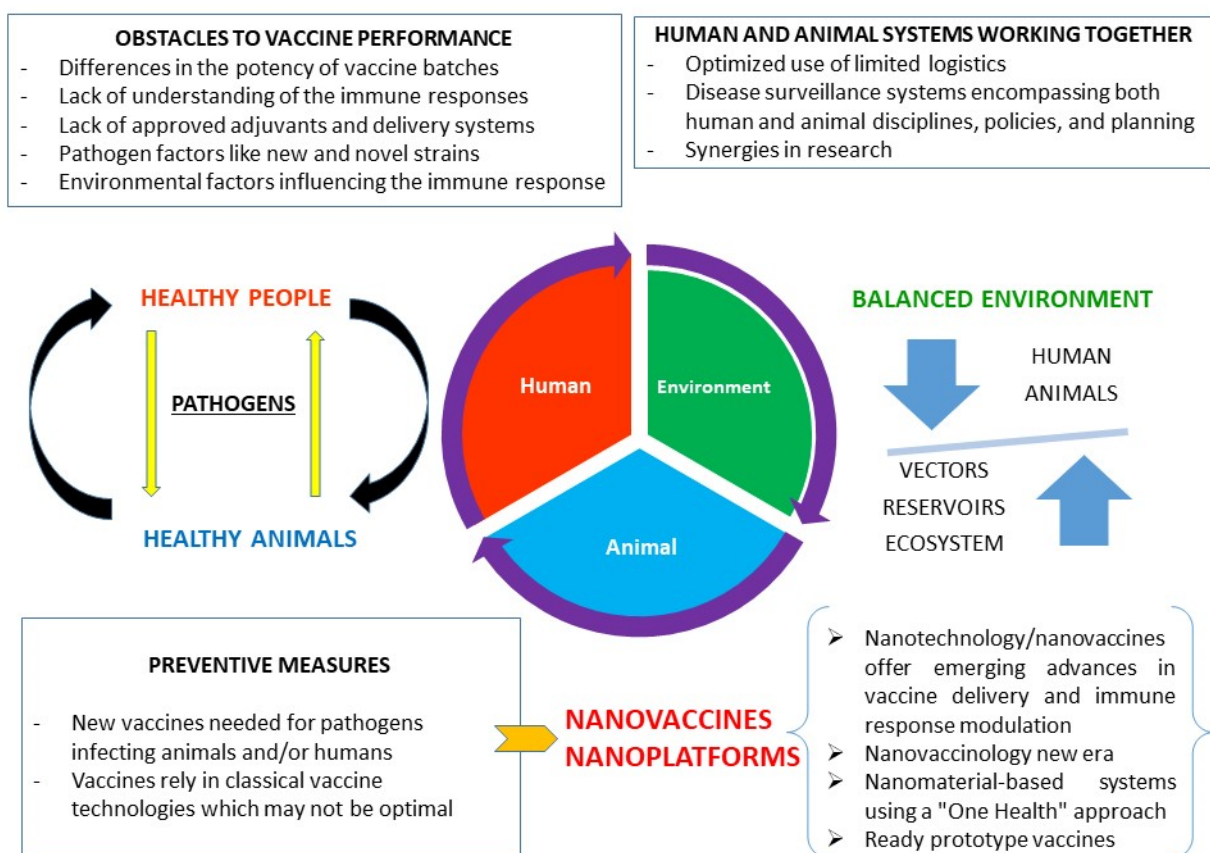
OBSTACLES TO VACCINE PERFORMANCE
- Differences in the potency of vaccine batches
- Lack of understanding of the immune responses
- Lack of approved adjuvants and delivery systems
- Pathogen factors like new and novel strains
- Environmental factors influencing the immune response

HUMAN AND ANIMAL SYSTEMS WORKING TOGETHER
- Optimized use of limited logistics
- Disease surveillance systems encompassing both human and animal disciplines, policies, and planning
- Synergies in research

HEALTHY PEOPLE

PATHOGENS

HEALTHY ANIMALS

Human

Environment

Animal

BALANCED ENVIRONMENT

HUMAN
ANIMALS

VECTORS
RESERVOIRS
ECOSYSTEM

PREVENTIVE MEASURES

- New vaccines needed for pathogens infecting animals and/or humans
- Vaccines rely in classical vaccine technologies which may not be optimal

NANOVACCINES
NANOPLATFORMS

➢ Nanotechnology/nanovaccines offer emerging advances in vaccine delivery and immune response modulation
➢ Nanovaccinology new era
➢ Nanomaterial-based systems using a "One Health" approach
➢ Ready prototype vaccines